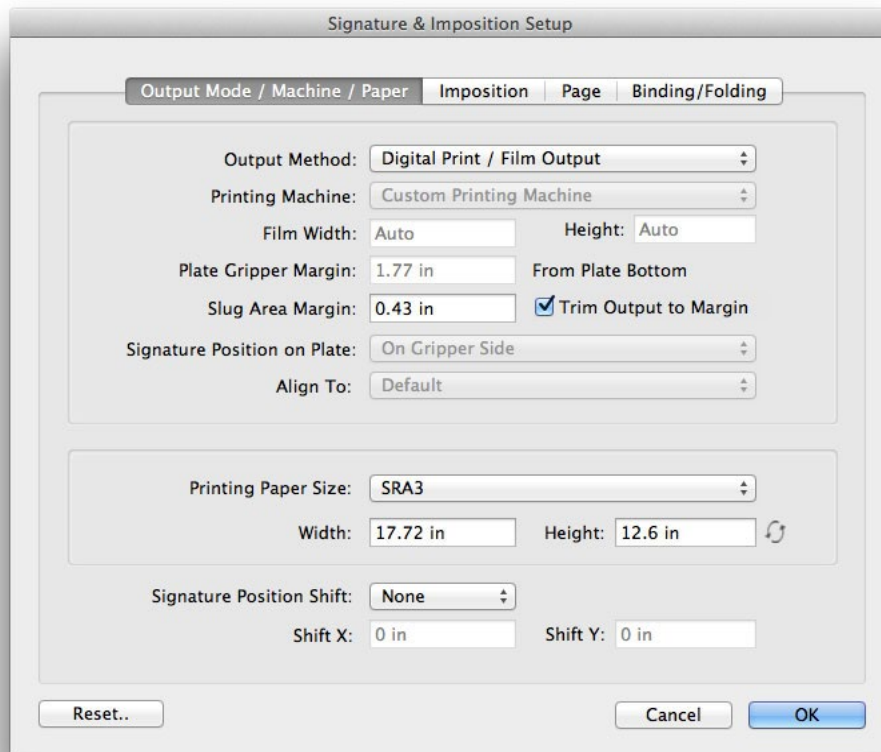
Signature & Imposition Setup

Output Mode / Machine / Paper | Imposition | Page | Binding/Folding

Output Method: Digital Print / Film Output

Printing Machine: Custom Printing Machine

Film Width: Auto Height: Auto

Plate Gripper Margin: 1.77 in From Plate Bottom

Slug Area Margin: 0.43 in ☑ Trim Output to Margin

Signature Position on Plate: On Gripper Side

Align To: Default

Printing Paper Size: SRA3

Width: 17.72 in Height: 12.6 in

Signature Position Shift: None

Shift X: 0 in Shift Y: 0 in

Reset..

Cancel OK